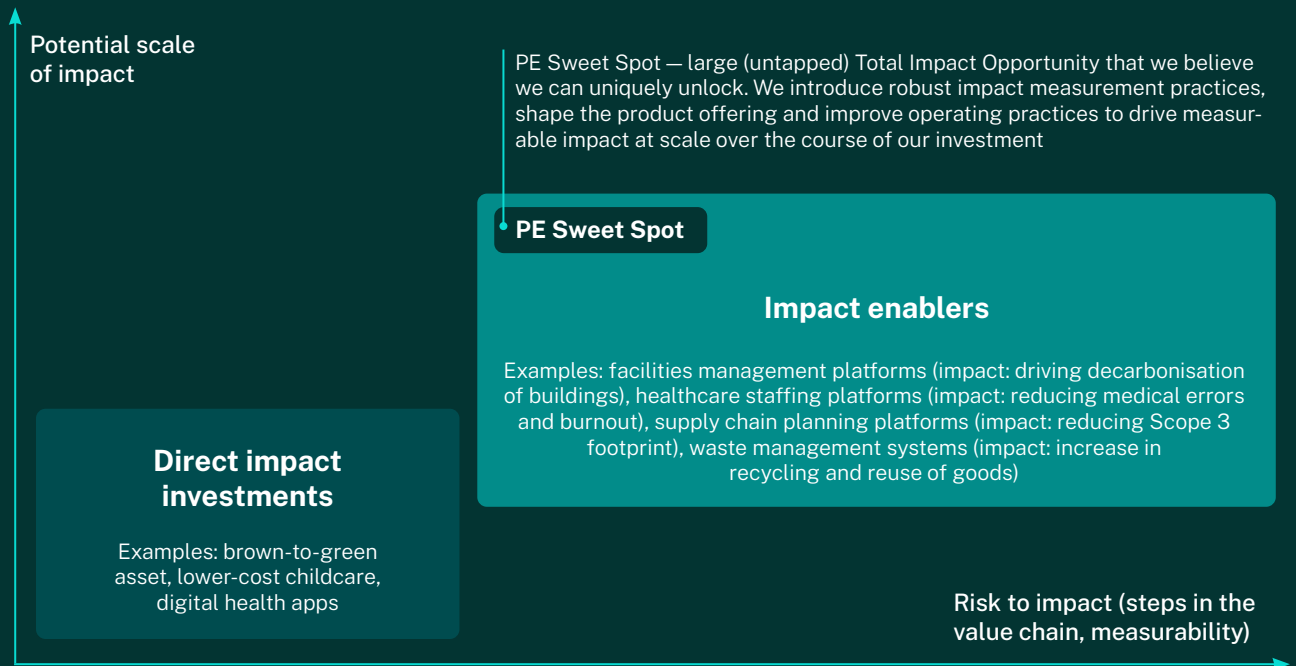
Potential scale of impact

PE Sweet Spot — large (untapped) Total Impact Opportunity that we believe we can uniquely unlock. We introduce robust impact measurement practices, shape the product offering and improve operating practices to drive measurable impact at scale over the course of our investment

PE Sweet Spot

Impact enablers

Examples: facilities management platforms (impact: driving decarbonisation of buildings), healthcare staffing platforms (impact: reducing medical errors and burnout), supply chain planning platforms (impact: reducing Scope 3 footprint), waste management systems (impact: increase in recycling and reuse of goods)

Direct impact investments

Examples: brown-to-green asset, lower-cost childcare, digital health apps

Risk to impact (steps in the value chain, measurability)